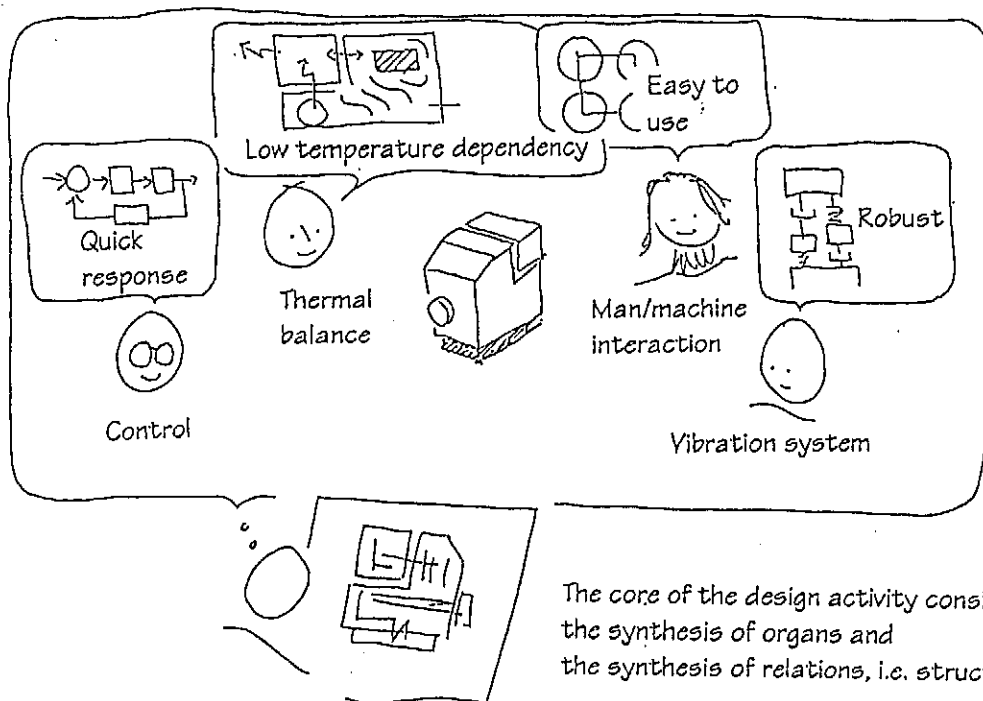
Easy to use

Low temperature dependency

Quick response

Robust

Thermal balance

Man/machine interaction

Control

Vibration system

The core of the design activity cons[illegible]
the synthesis of organs and
the synthesis of relations, i.e. struc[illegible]